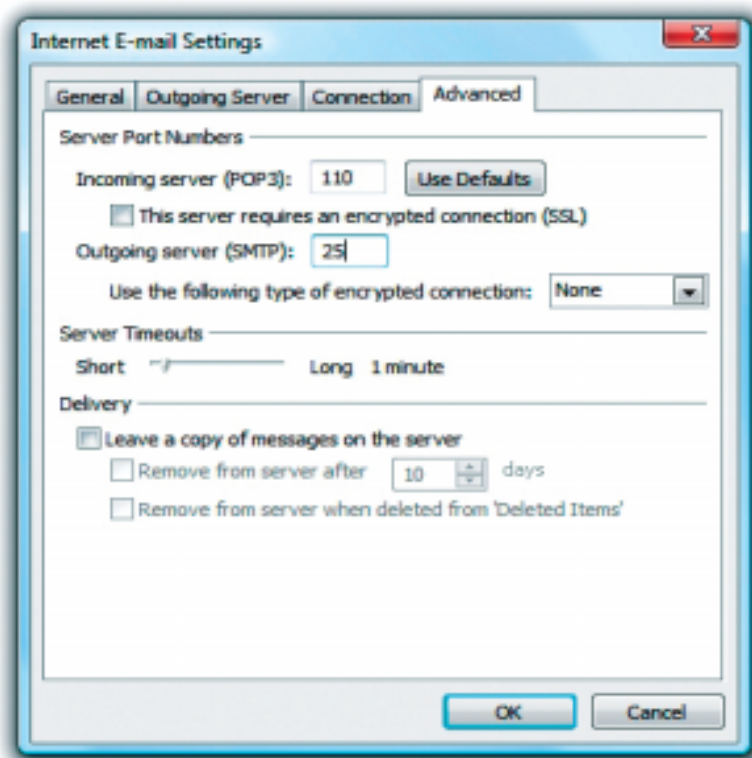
Internet E-mail Settings

General | Outgoing Server | Connection | Advanced

Server Port Numbers

Incoming server (POP3): 110 Use Defaults

This server requires an encrypted connection (SSL)

Outgoing server (SMTP): 25

Use the following type of encrypted connection: None

Server Timeouts

Short Long 1 minute

Delivery

Leave a copy of messages on the server

Remove from server after 10 days

Remove from server when deleted from 'Deleted Items'

OK Cancel